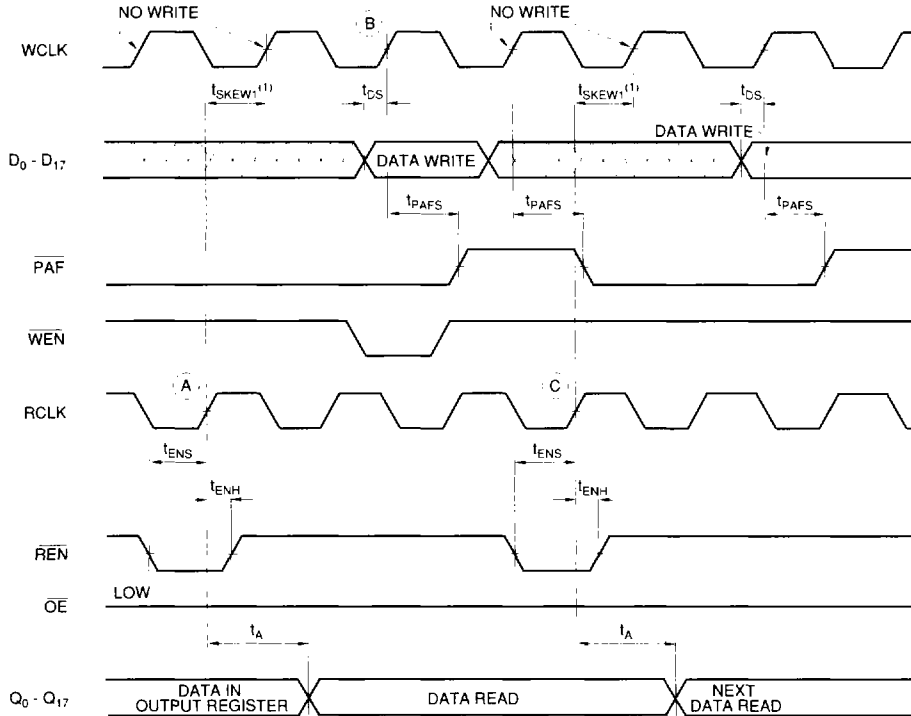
NO WRITE

B

NO WRITE

WCLK

$t_{SKEW1}^{(1)}$

$t_{DS}$

$t_{SKEW1}^{(1)}$

$t_{DS}$

DATA WRITE

$D_0 - D_{17}$

DATA WRITE

$t_{PAFS}$

$t_{PAFS}$

$t_{PAFS}$

$\overline{PAF}$

$\overline{WEN}$

A

C

RCLK

$t_{ENS}$

$t_{ENS}$

$t_{ENH}$

$t_{ENH}$

$\overline{REN}$

LOW

$\overline{OE}$

$t_A$

$t_A$

$Q_0 - Q_{17}$

DATA IN OUTPUT REGISTER

DATA READ

NEXT DATA READ